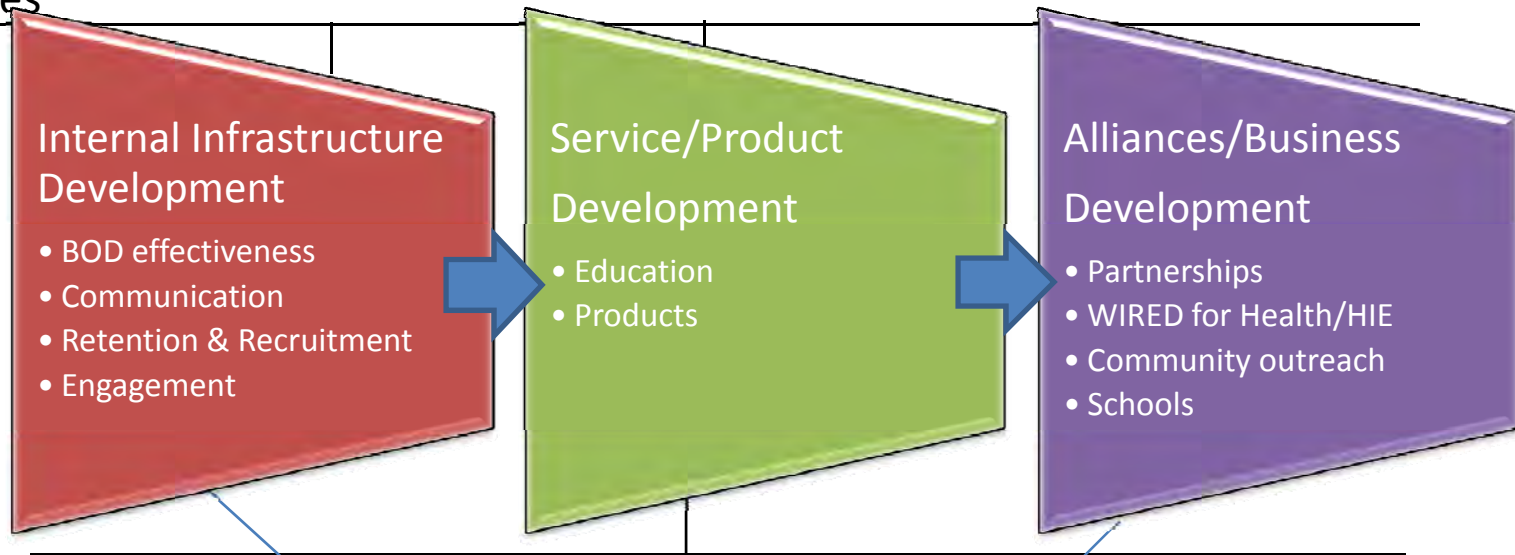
Internal Infrastructure Development

• BOD effectiveness
• Communication
• Retention & Recruitment
• Engagement

Service/Product Development

• Education
• Products

Alliances/Business Development

• Partnerships
• WIRED for Health/HIE
• Community outreach
• Schools